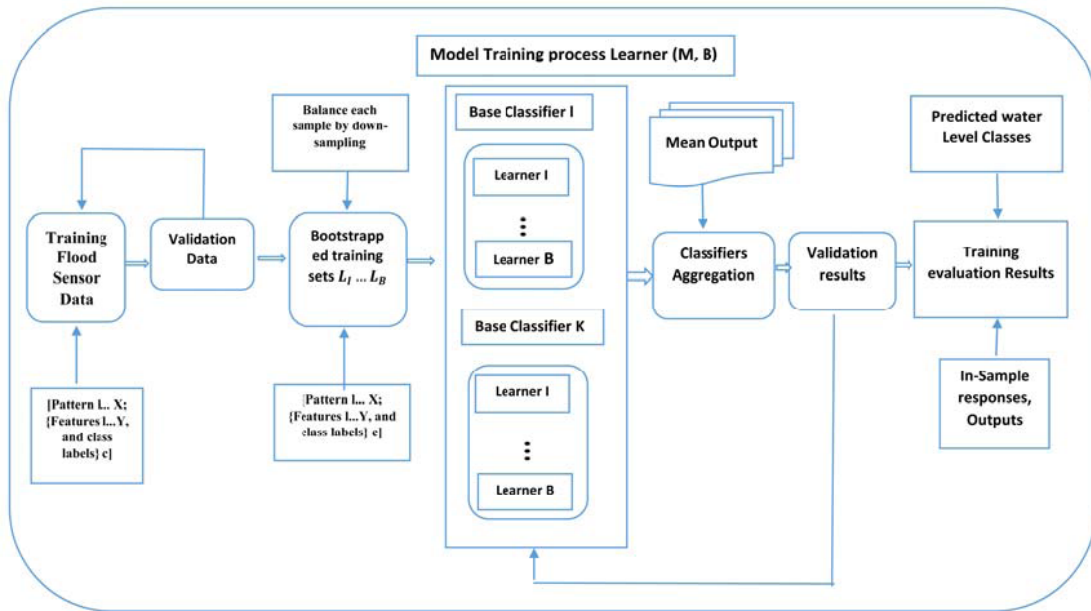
Model Training process Learner (M, B)

Training Flood Sensor Data

Validation Data

Balance each sample by down-sampling

Bootstrapped training sets $L_1 \dots L_B$

[Pattern l.. X; {Features l...Y, and class labels} c]

[Pattern l... X; {Features l...Y, and class labels} c]

Base Classifier I

Learner I

Learner B

Base Classifier K

Learner I

Learner B

Mean Output

Classifiers Aggregation

Validation results

Predicted water Level Classes

Training evaluation Results

In-Sample responses, Outputs